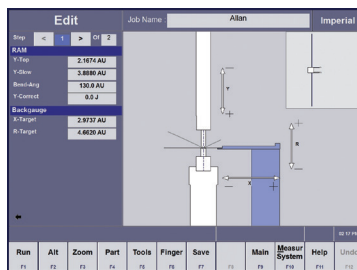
Edit

Job Name Allan

Imperial

Step < 1 > Of 2

RAM

Y-Top 2.1674 AU

Y-Slow 3.8880 AU

Bend-Ang 130.0 AU

Y-Correct 0.0 J

Backgauge

X-Target 2.9737 AU

R-Target 4.6620 AU

Y

R

X

Run F1

Alt F2

Zoom F3

Part F4

Tools F5

Finger F6

Save F7

F8

Main F9

Measur System F10

Help F11

Undo F12